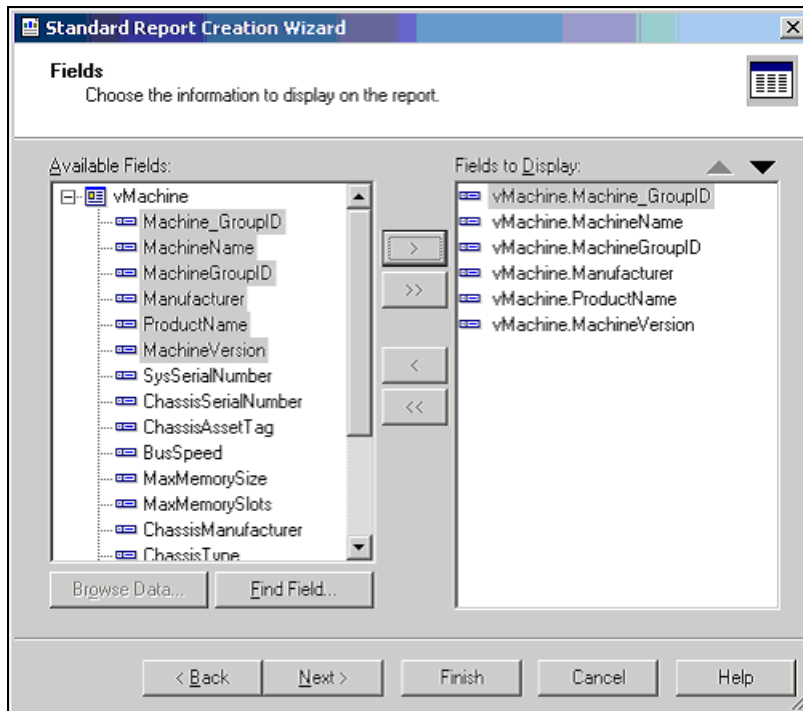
Standard Report Creation Wizard

Fields
Choose the information to display on the report.

Available Fields:

vMachine
Machine_GroupID
MachineName
MachineGroupID
Manufacturer
ProductName
MachineVersion
SysSerialNumber
ChassisSerialNumber
ChassisAssetTag
BusSpeed
MaxMemorySize
MaxMemorySlots
ChassisManufacturer
ChassisType

>
>>
<
<<

Fields to Display:

vMachine.Machine_GroupID
vMachine.MachineName
vMachine.MachineGroupID
vMachine.Manufacturer
vMachine.ProductName
vMachine.MachineVersion

Browse Data...
Find Field...

< Back
Next >
Finish
Cancel
Help